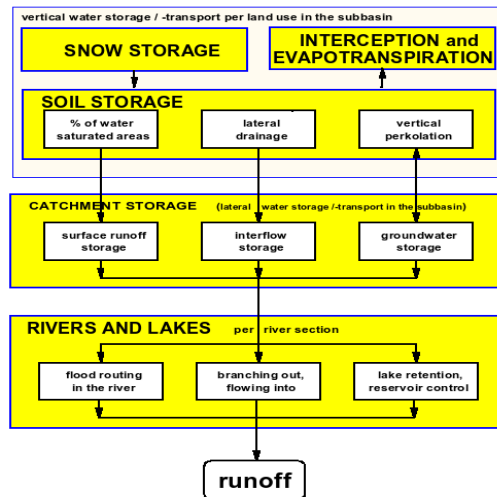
vertical water storage / -transport per land use in the subbasin

SNOW STORAGE

INTERCEPTION and EVAPOTRANSPIRATION

SOIL STORAGE

% of water saturated areas

lateral drainage

vertical perkolation

CATCHMENT STORAGE (lateral water storage /-transport in the subbasin)

surface runoff storage

interflow storage

groundwater storage

RIVERS AND LAKES per river section

flood routing in the river

branching out, flowing into

lake retention, reservoir control

runoff